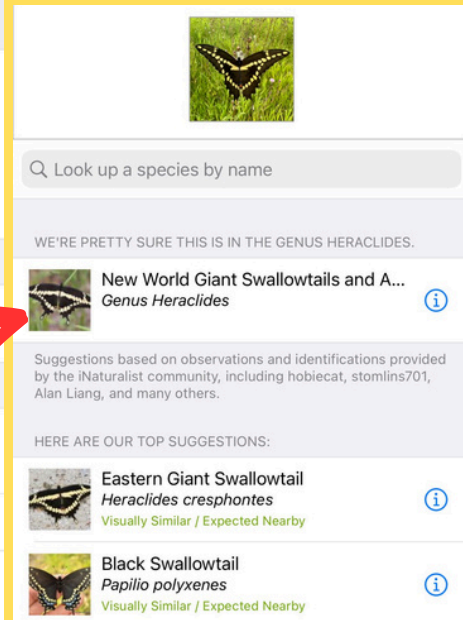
Look up a species by name

WE'RE PRETTY SURE THIS IS IN THE GENUS HERACLIDES.

New World Giant Swallowtails and A...
Genus Heraclides

Suggestions based on observations and identifications provided by the iNaturalist community, including hobiecat, stomlins701, Alan Liang, and many others.

HERE ARE OUR TOP SUGGESTIONS:

Eastern Giant Swallowtail
Heraclides cresphontes
Visually Similar / Expected Nearby

Black Swallowtail
Papilio polyxenes
Visually Similar / Expected Nearby